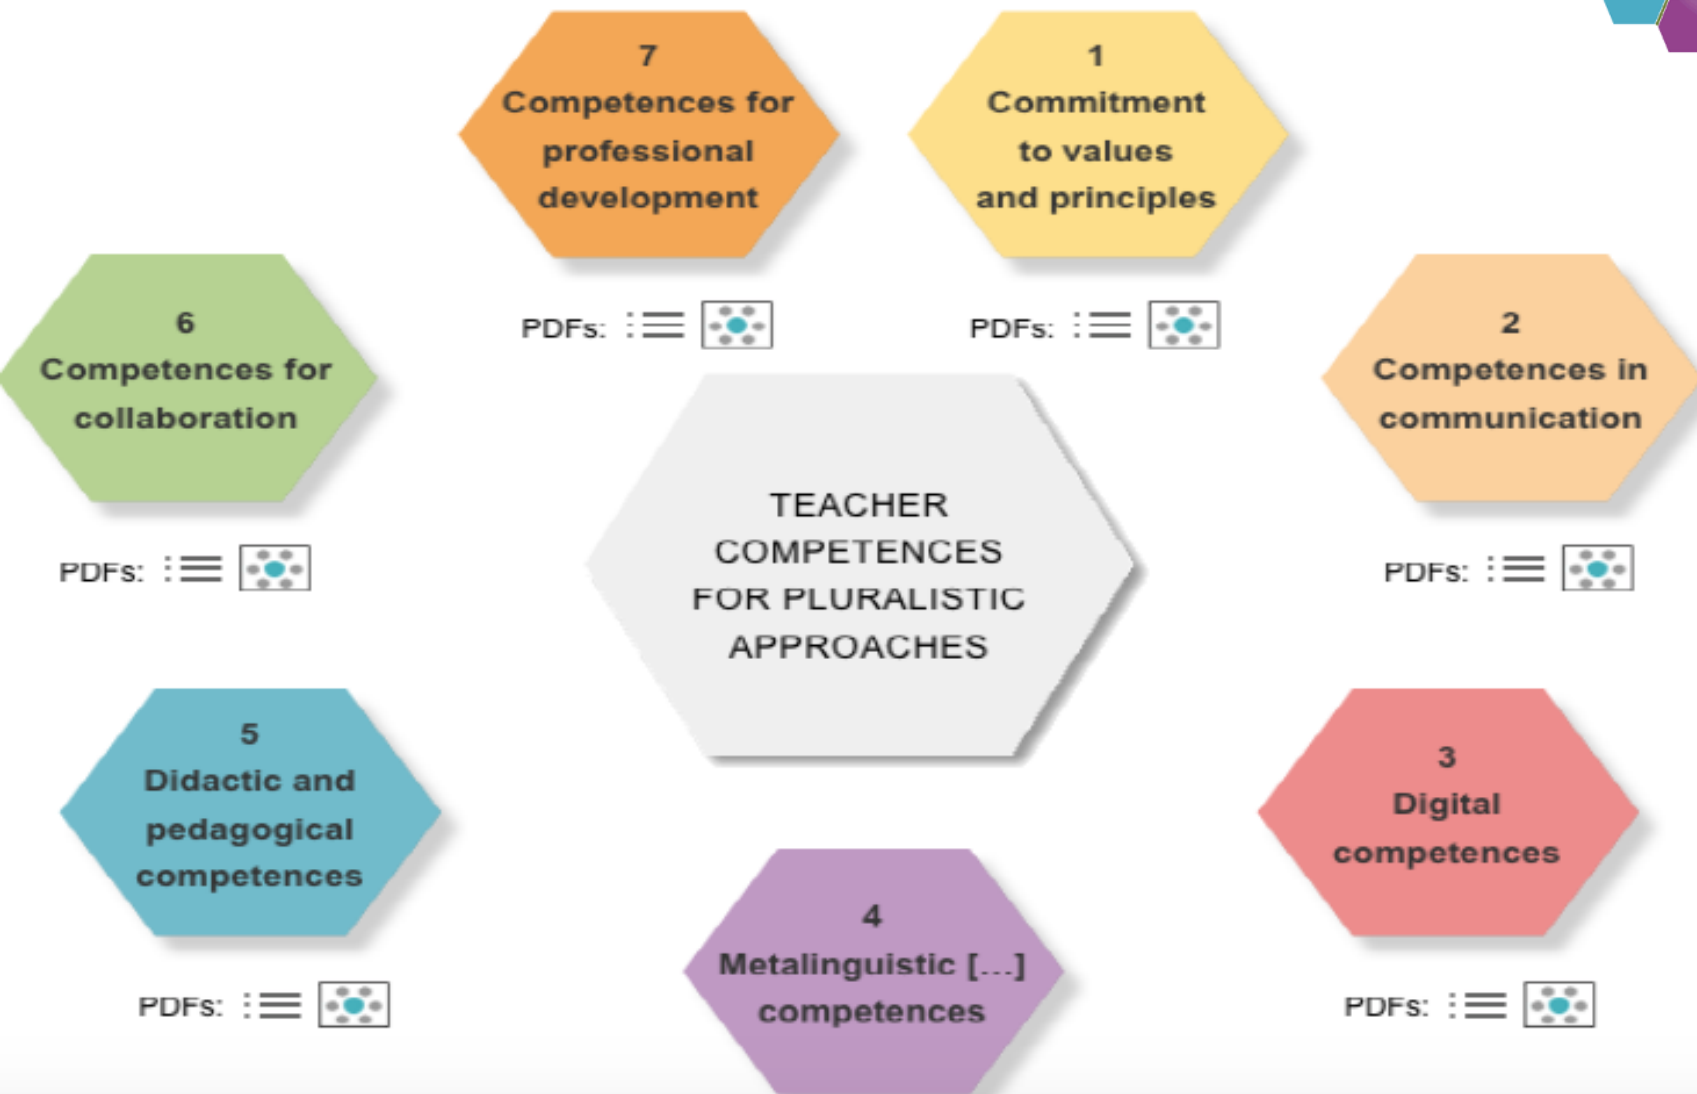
7
Competences for professional development

PDFs:

1
Commitment to values and principles

PDFs:

6
Competences for collaboration

PDFs:

TEACHER COMPETENCES FOR PLURALISTIC APPROACHES

2
Competences in communication

PDFs:

5
Didactic and pedagogical competences

PDFs:

4
Metalinguistic [...] competences

3
Digital competences

PDFs: